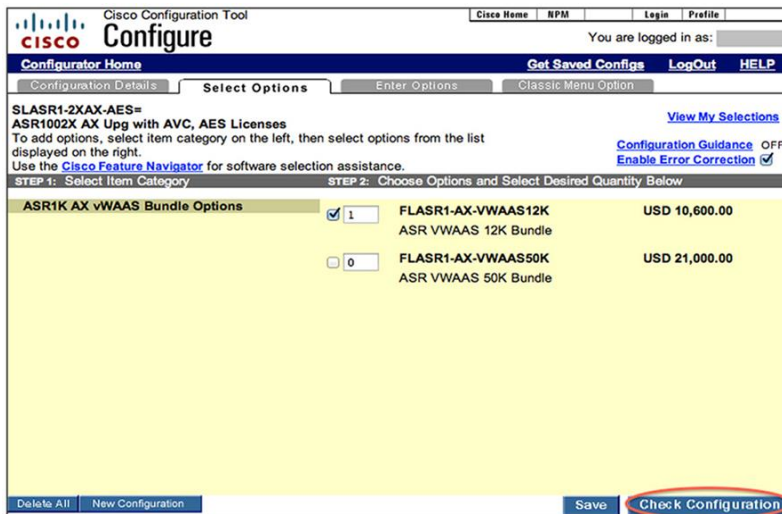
cisco Cisco Configuration Tool
Configure

Cisco Home | NPM | Login | Profile

You are logged in as:

Configurator Home Get Saved Configs LogOut HELP

Configuration Details Select Options Enter Options Classic Menu Option

SLASR1-2XAX-AES=
ASR1002X AX Upg with AVC, AES Licenses
To add options, select item category on the left, then select options from the list displayed on the right.
Use the Cisco Feature Navigator for software selection assistance.

View My Selections

Configuration Guidance OFF
Enable Error Correction

STEP 1: Select Item Category STEP 2: Choose Options and Select Desired Quantity Below

ASR1K AX vWAAS Bundle Options

1 FLASR1-AX-VWAAS12K USD 10,600.00
ASR VWAAS 12K Bundle

0 FLASR1-AX-VWAAS50K USD 21,000.00
ASR VWAAS 50K Bundle

Delete All New Configuration Save Check Configuration